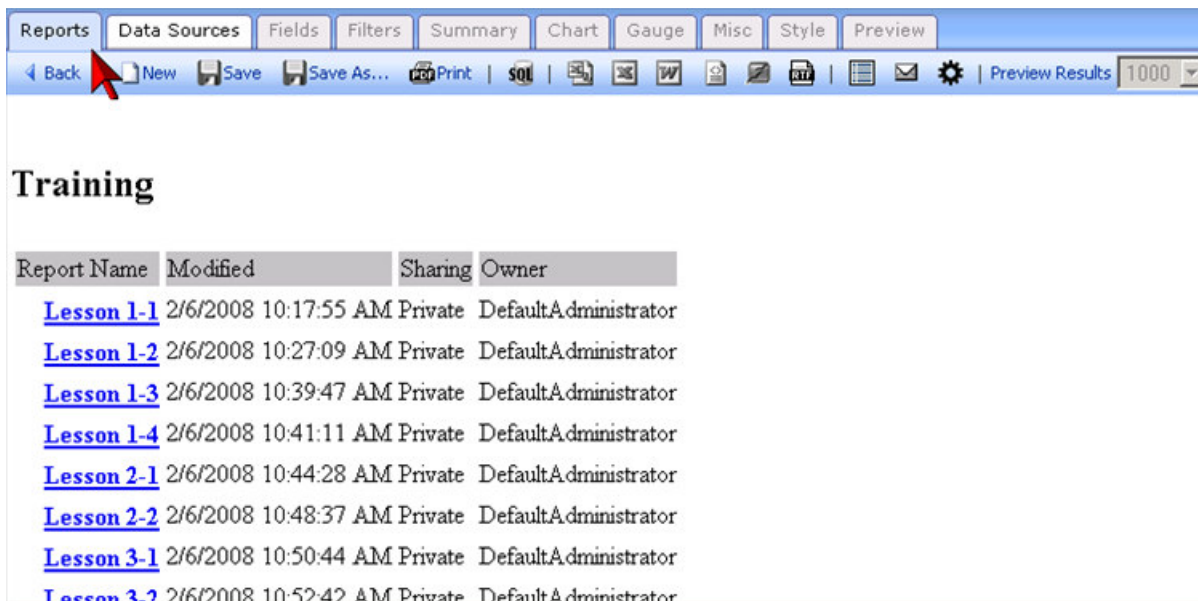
Reports | Data Sources | Fields | Filters | Summary | Chart | Gauge | Misc | Style | Preview

Back | New | Save | Save As... | Print | SQL | Preview Results | 1000

Training

| Report Name | Modified | Sharing | Owner |
|---|---|---|---|
| Lesson 1-1 | 2/6/2008 10:17:55 AM | Private | DefaultAdministrator |
| Lesson 1-2 | 2/6/2008 10:27:09 AM | Private | DefaultAdministrator |
| Lesson 1-3 | 2/6/2008 10:39:47 AM | Private | DefaultAdministrator |
| Lesson 1-4 | 2/6/2008 10:41:11 AM | Private | DefaultAdministrator |
| Lesson 2-1 | 2/6/2008 10:44:28 AM | Private | DefaultAdministrator |
| Lesson 2-2 | 2/6/2008 10:48:37 AM | Private | DefaultAdministrator |
| Lesson 3-1 | 2/6/2008 10:50:44 AM | Private | DefaultAdministrator |
| Lesson 3-2 | 2/6/2008 10:52:42 AM | Private | DefaultAdministrator |